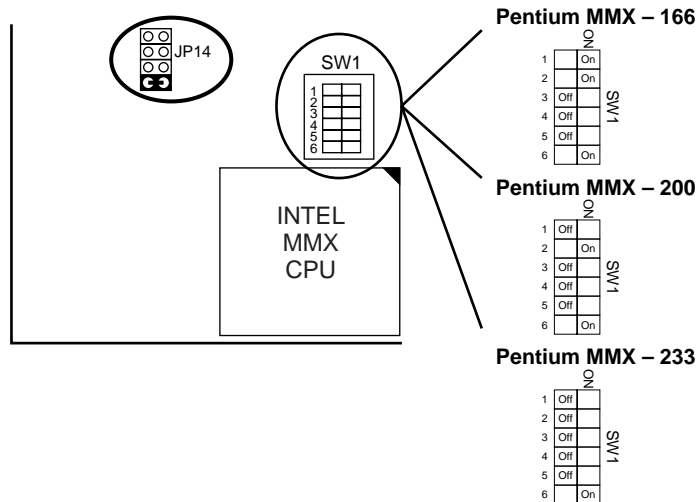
JP14

SW1

1
2
3
4
5
6

INTEL
MMX
CPU

Pentium MMX – 166
ON

| | | |
|---|---|---|
| 1 | | On |
| 2 | | On |
| 3 | Off | |
| 4 | Off | |
| 5 | Off | |
| 6 | | On |

SW1

Pentium MMX – 200
ON

| | | |
|---|---|---|
| 1 | Off | |
| 2 | | On |
| 3 | Off | |
| 4 | Off | |
| 5 | Off | |
| 6 | | On |

SW1

Pentium MMX – 233
ON

| | | |
|---|---|---|
| 1 | Off | |
| 2 | Off | |
| 3 | Off | |
| 4 | Off | |
| 5 | Off | |
| 6 | | On |

SW1